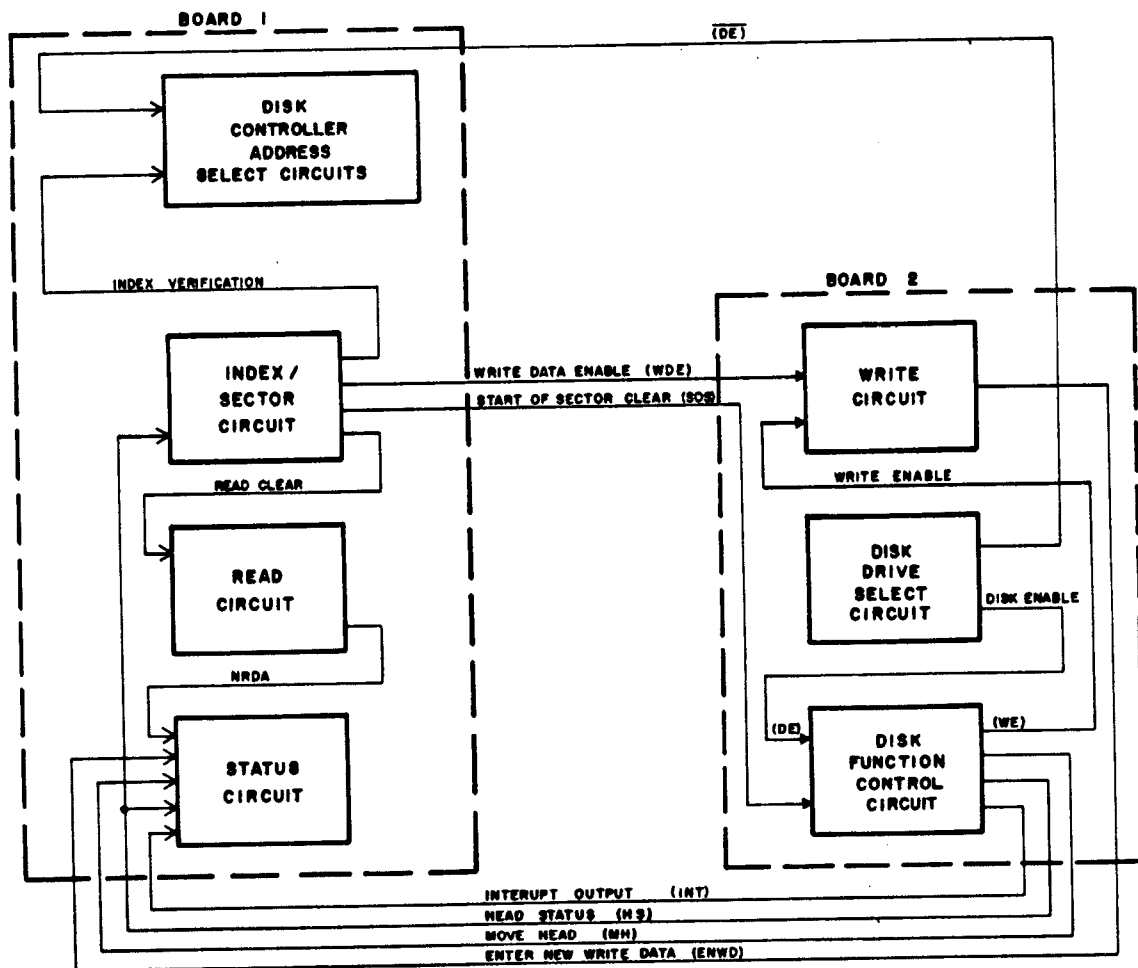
BOARD 1

$\overline{(DE)}$

DISK CONTROLLER ADDRESS SELECT CIRCUITS

INDEX VERIFICATION

BOARD 2

INDEX / SECTOR CIRCUIT

WRITE DATA ENABLE (WDE)

START OF SECTOR CLEAR (SOS)

WRITE CIRCUIT

READ CLEAR

WRITE ENABLE

READ CIRCUIT

DISK DRIVE SELECT CIRCUIT

DISK ENABLE

NRDA

(DE)

(WE)

STATUS CIRCUIT

DISK FUNCTION CONTROL CIRCUIT

INTERUPT OUTPUT (INT)

HEAD STATUS (HS)

MOVE HEAD (MH)

ENTER NEW WRITE DATA (ENWD)